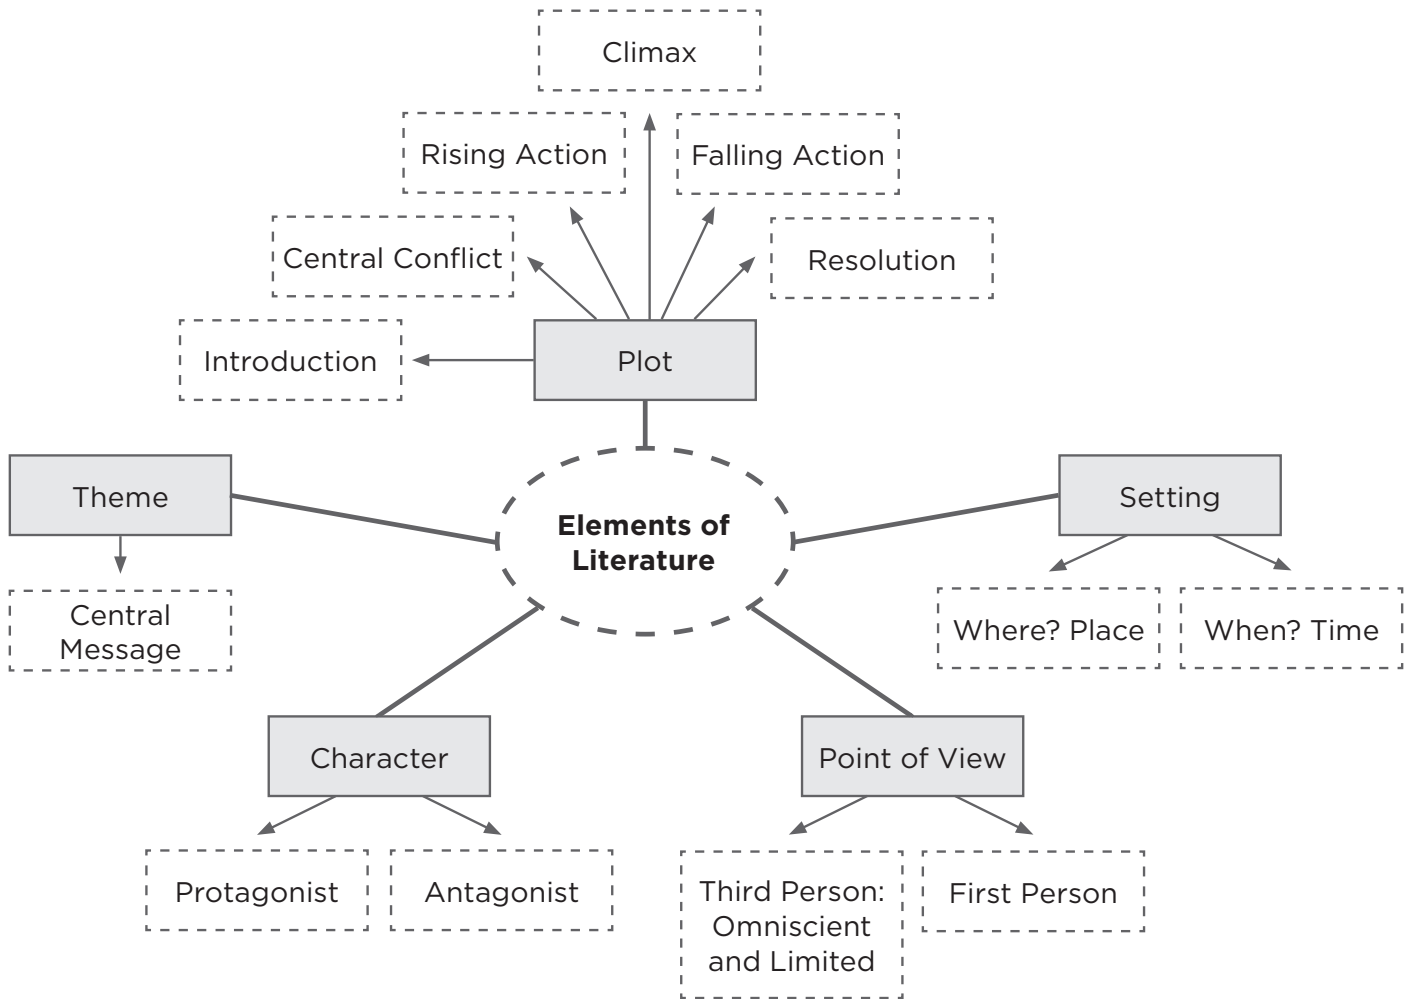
Climax

Rising Action

Falling Action

Central Conflict

Resolution

Introduction

Plot

Theme

Elements of Literature

Setting

Central Message

Where? Place

When? Time

Character

Point of View

Protagonist

Antagonist

Third Person: Omniscient and Limited

First Person